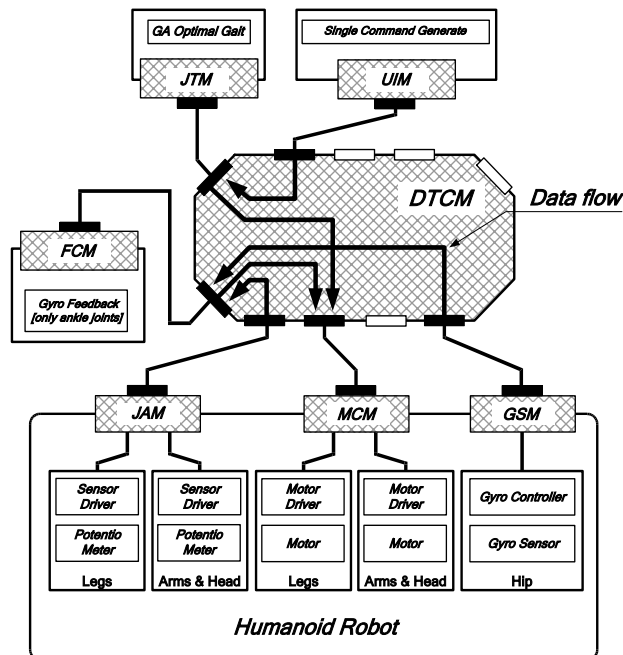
GA Optimal Gait

JTM

Single Command Generate

UIM

DTCM

Data flow

FCM

Gyro Feedback [only ankle joints]

JAM

MCM

GSM

Sensor Driver

Potentio Meter

Legs

Sensor Driver

Potentio Meter

Arms & Head

Motor Driver

Motor

Legs

Motor Driver

Motor

Arms & Head

Gyro Controller

Gyro Sensor

Hip

Humanoid Robot